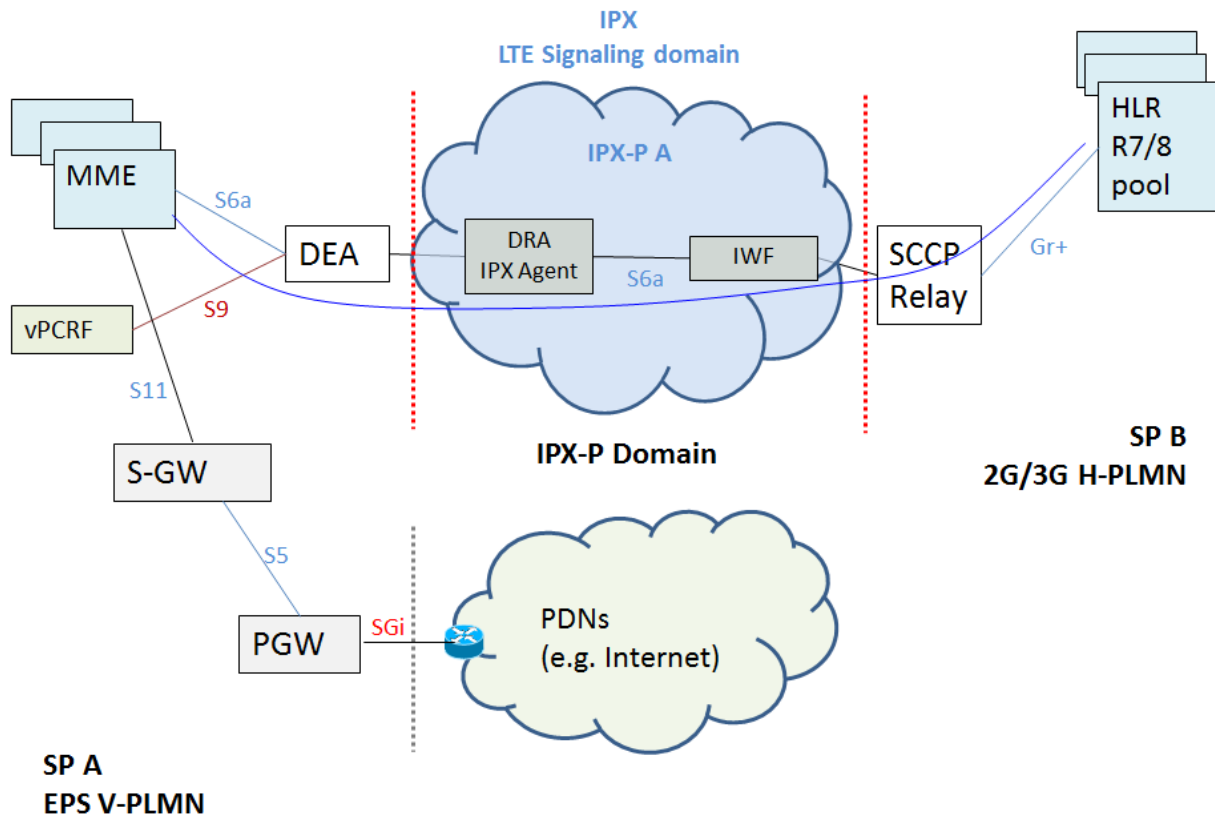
IPX
LTE Signaling domain

IPX-P A

MME

S6a

DEA

DRA
IPX Agent

S6a

IWF

SCCP
Relay

HLR
R7/8
pool

Gr+

vPCRF

S9

S11

IPX-P Domain

SP B
2G/3G H-PLMN

S-GW

S5

PGW

SGi

PDNs
(e.g. Internet)

SP A
EPS V-PLMN